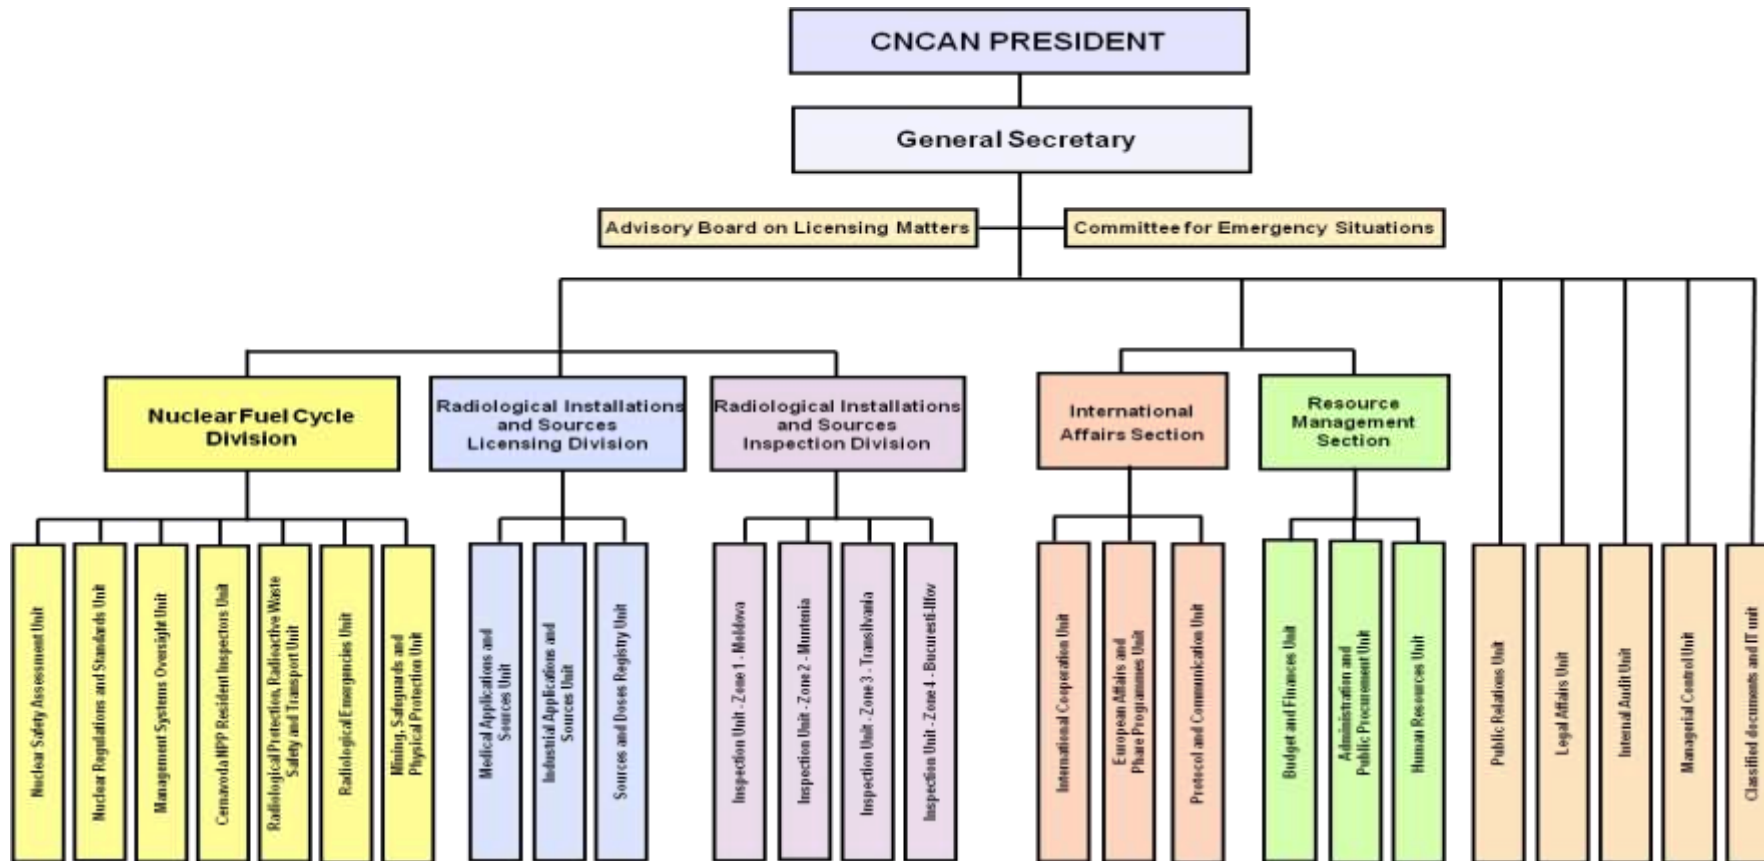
CNCAN PRESIDENT

General Secretary

Advisory Board on Licensing Matters

Committee for Emergency Situations

Nuclear Fuel Cycle Division

Radiological Installations and Sources Licensing Division

Radiological Installations and Sources Inspection Division

International Affairs Section

Resource Management Section

Nuclear Safety Assessment Unit

Nuclear Regulations and Standards Unit

Management Systems Oversight Unit

Cernavoda NPP Resident Inspectors Unit

Radiological Protection, Radioactive Waste Safety and Transport Unit

Radiological Emergencies Unit

Mining, Safeguards and Physical Protection Unit

Medical Applications and Sources Unit

Industrial Applications and Sources Unit

Sources and Doses Registry Unit

Inspection Unit - Zone 1 - Moldova

Inspection Unit - Zone 2 - Muntenia

Inspection Unit - Zone 3 - Transilvania

Inspection Unit - Zone 4 - Bucuresti-Ilfov

International Cooperation Unit

European Affairs and Phare Programmes Unit

Protocol and Communication Unit

Budget and Finances Unit

Administration and Public Procurement Unit

Human Resources Unit

Public Relations Unit

Legal Affairs Unit

Internal Audit Unit

Managerial Control Unit

Classified documents and IT unit